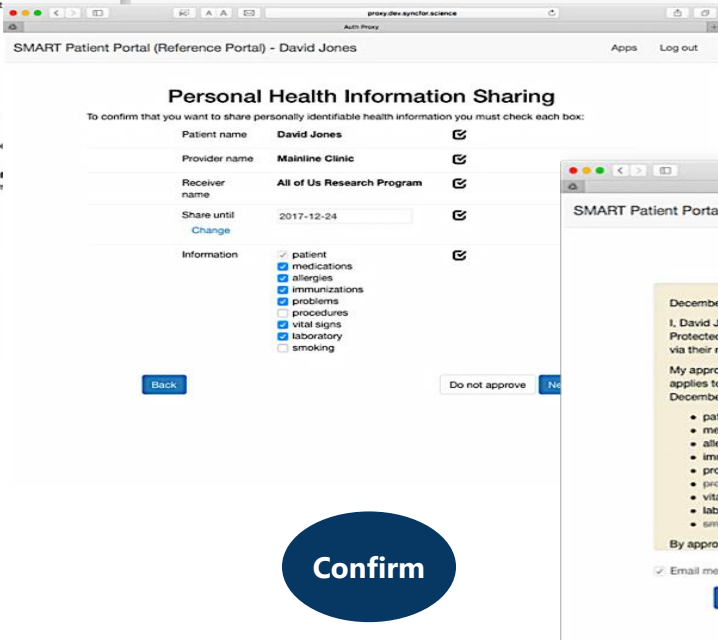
proxy.dev.syncfor.science

Auth Proxy

SMART Patient Portal (Reference Portal) - David Jones

Apps Log out

Personal Health Information Sharing

To confirm that you want to share personally identifiable health information you must check each box:

| | | |
|---|---|---|
| Patient name | David Jones | ☑ |
| Provider name | Mainline Clinic | ☑ |
| Receiver name | All of Us Research Program | ☑ |
| Share until Change | 2017-12-24 | ☑ |
| Information | patient medications allergies immunizations problems procedures vital signs laboratory smoking | ☑ |

Back

Do not approve

Ne

SMART Patient Porta

Decembe

I, David J
Protected
via their r

My appro
applies to
Decembe

- pat
- me
- alle
- imm
- pro
- pro
- vita
- lab
- sm

By appro

Email me

Confirm